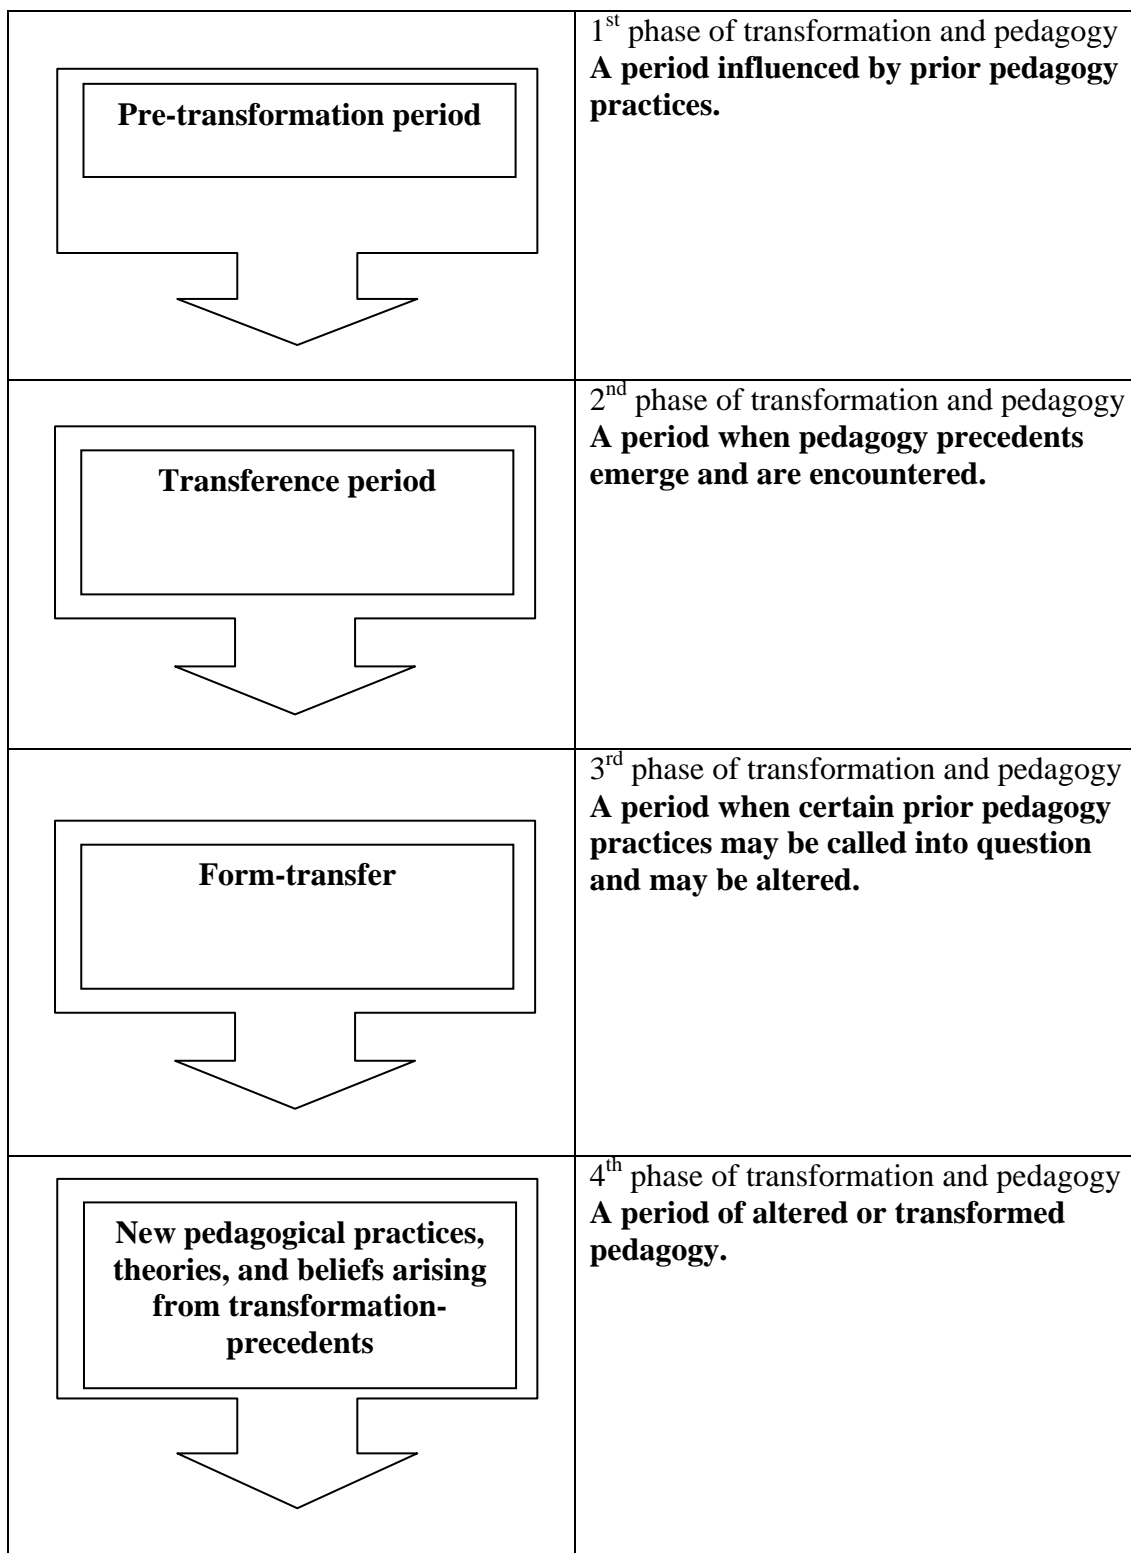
| | |
|---|---|
| Pre-transformation period | 1$^{st}$ phase of transformation and pedagogy **A period influenced by prior pedagogy practices.** |
| Transference period | 2$^{nd}$ phase of transformation and pedagogy **A period when pedagogy precedents emerge and are encountered.** |
| Form-transfer | 3$^{rd}$ phase of transformation and pedagogy **A period when certain prior pedagogy practices may be called into question and may be altered.** |
| New pedagogical practices, theories, and beliefs arising from transformation-precedents | 4$^{th}$ phase of transformation and pedagogy **A period of altered or transformed pedagogy.** |